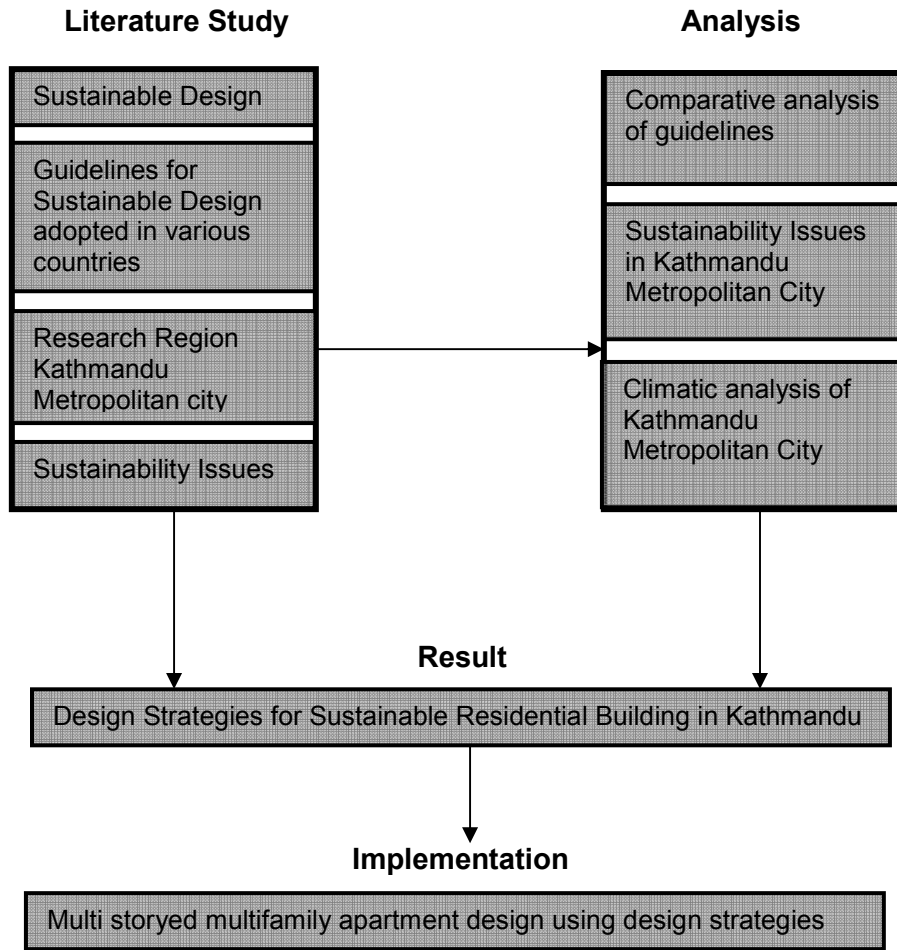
Literature Study

Analysis

Sustainable Design

Guidelines for Sustainable Design adopted in various countries

Research Region Kathmandu Metropolitan city

Sustainability Issues

Comparative analysis of guidelines

Sustainability Issues in Kathmandu Metropolitan City

Climatic analysis of Kathmandu Metropolitan City

Result

Design Strategies for Sustainable Residential Building in Kathmandu

Implementation

Multi storyed multifamily apartment design using design strategies